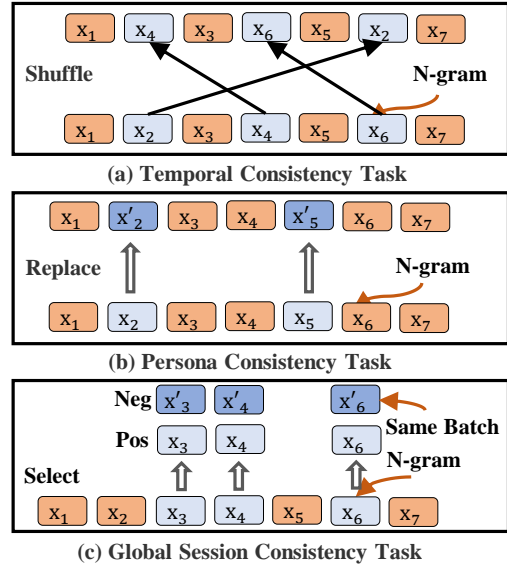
$x_1$ $x_4$ $x_3$ $x_6$ $x_5$ $x_2$ $x_7$

Shuffle

N-gram

$x_1$ $x_2$ $x_3$ $x_4$ $x_5$ $x_6$ $x_7$

(a) Temporal Consistency Task

$x_1$ $x'_2$ $x_3$ $x_4$ $x'_5$ $x_6$ $x_7$

Replace

N-gram

$x_1$ $x_2$ $x_3$ $x_4$ $x_5$ $x_6$ $x_7$

(b) Persona Consistency Task

Neg $x'_3$ $x'_4$ $x'_6$

Pos $x_3$ $x_4$ $x_6$

Same Batch

N-gram

Select

$x_1$ $x_2$ $x_3$ $x_4$ $x_5$ $x_6$ $x_7$

(c) Global Session Consistency Task